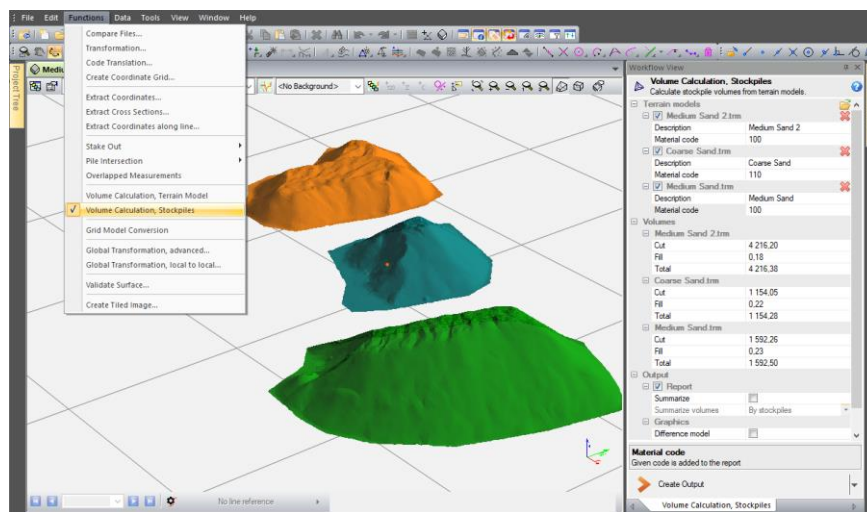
File Edit Functions Data Tools View Window Help

Compare Files...
Transformation...
Code Translation...
Create Coordinate Grid...
Extract Coordinates...
Extract Cross Sections...
Extract Coordinates along line...
Stake Out
Pile Intersection
Overlapped Measurements
Volume Calculation, Terrain Model
Volume Calculation, Stockpiles
Grid Model Conversion
Global Transformation, advanced...
Global Transformation, local to local...
Validate Surface...
Create Tiled Image...

Project Tree
Medi
<No Background>

No line reference

Workflow View
Volume Calculation, Stockpiles
Calculate stockpile volumes from terrain models.

| | |
|---|---|
| Terrain models | |
| Medium Sand 2.trm | |
| Description | Medium Sand 2 |
| Material code | 100 |
| Coarse Sand.trm | |
| Description | Coarse Sand |
| Material code | 110 |
| Medium Sand.trm | |
| Description | Medium Sand |
| Material code | 100 |
| Volumes | |
| Medium Sand 2.trm | |
| Cut | 4 216,20 |
| Fill | 0,18 |
| Total | 4 216,38 |
| Coarse Sand.trm | |
| Cut | 1 154,05 |
| Fill | 0,22 |
| Total | 1 154,28 |
| Medium Sand.trm | |
| Cut | 1 592,26 |
| Fill | 0,23 |
| Total | 1 592,50 |
| Output | |
| Report | |
| Summarize | |
| Summarize volumes | By stockpiles |
| Graphics | |
| Difference model | |

Material code
Given code is added to the report

Create Output

Volume Calculation, Stockpiles